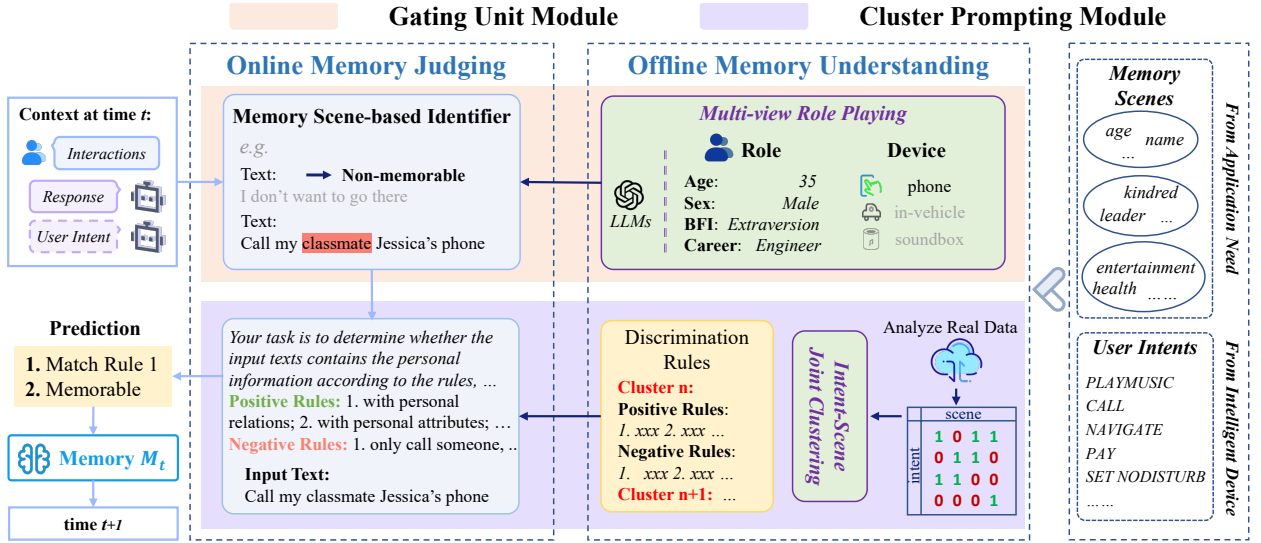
Gating Unit Module

Cluster Prompting Module

Online Memory Judging

Offline Memory Understanding

Context at time $t$:

Interactions

Response

User Intent

Memory Scene-based Identifier

e.g.

Text: → Non-memorable

I don't want to go there

Text:

Call my classmate Jessica's phone

LLMs

Multi-view Role Playing

Role

Age: 35

Sex: Male

BFI: Extraversion

Career: Engineer

Device

phone

in-vehicle

soundbox

Memory Scenes

age name …

kindred leader …

entertainment health ……

From Application Need

User Intents

PLAYMUSIC

CALL

NAVIGATE

PAY

SET NODISTURB

……

From Intelligent Device

Prediction

1. Match Rule 1

2. Memorable

Memory $M_t$

time $t+1$

Your task is to determine whether the input texts contains the personal information according to the rules, …

Positive Rules: 1. with personal relations; 2. with personal attributes; …

Negative Rules: 1. only call someone, ..

Input Text:

Call my classmate Jessica's phone

Discrimination Rules

Cluster n:

Positive Rules:

1. xxx 2. xxx …

Negative Rules:

1. xxx 2. xxx …

Cluster n+1: …

Intent-Scene Joint Clustering

Analyze Real Data

scene

intent

| 1 | 0 | 1 | 1 |
|---|---|---|---|
| 0 | 1 | 1 | 0 |
| 1 | 1 | 0 | 0 |
| 0 | 0 | 0 | 1 |